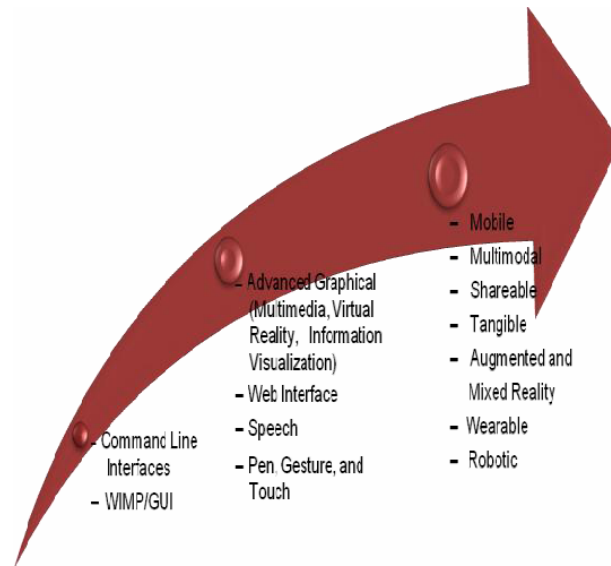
– Command Line Interfaces
– WIMP/GUI

– Advanced Graphical (Multimedia, Virtual Reality, Information Visualization)
– Web Interface
– Speech
– Pen, Gesture, and Touch

– Mobile
– Multimodal
– Shareable
– Tangible
– Augmented and Mixed Reality
– Wearable
– Robotic